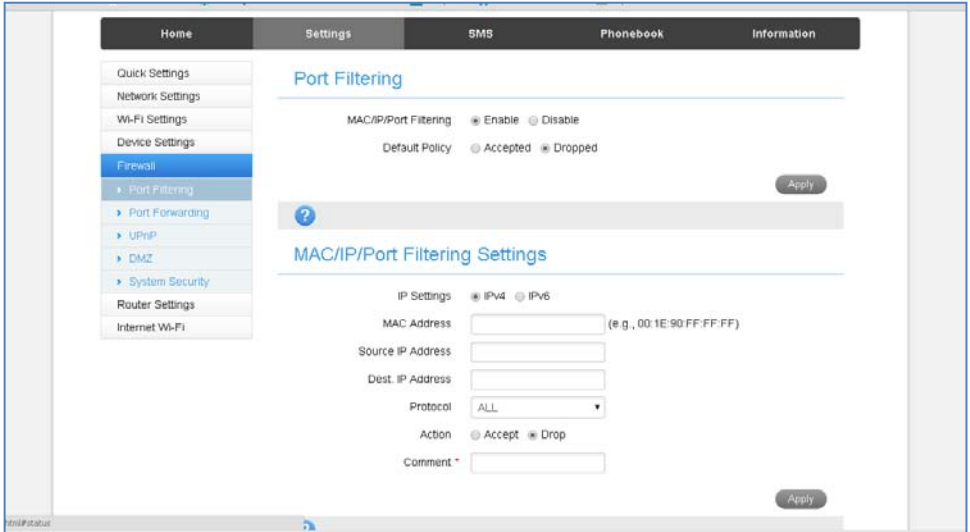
Home Settings SMS Phonebook Information

Quick Settings
Network Settings
Wi-Fi Settings
Device Settings
Firewall
› Port Filtering
› Port Forwarding
› UPnP
› DMZ
› System Security
Router Settings
Internet Wi-Fi

Port Filtering

MAC/IP/Port Filtering Enable Disable

Default Policy Accepted Dropped

Apply

?

MAC/IP/Port Filtering Settings

IP Settings IPv4 IPv6

MAC Address (e.g., 00:1E:90:FF:FF:FF)

Source IP Address

Dest. IP Address

Protocol ALL

Action Accept Drop

Comment *

Apply

html#status